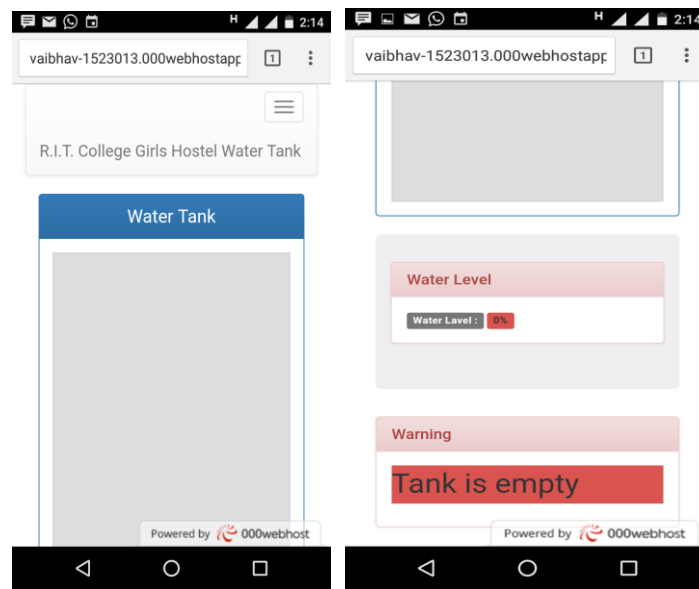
H 2:14

vaibhav-1523013.000webhostapp

1

R.I.T. College Girls Hostel Water Tank

Water Tank

Powered by 000webhost

H 2:14

vaibhav-1523013.000webhostapp

1

Water Level

Water Lavel : 0%

Warning

Tank is empty

Powered by 000webhost